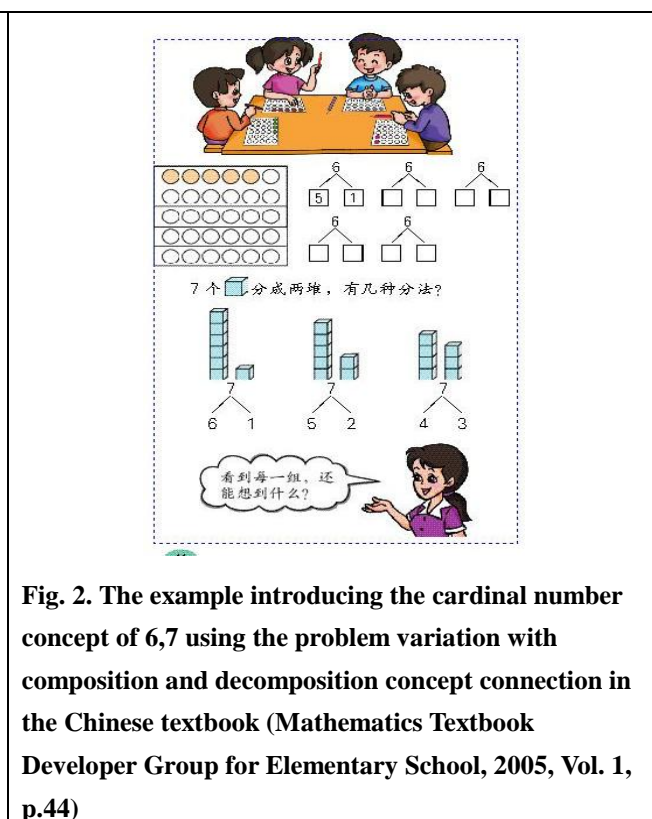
6
5 1

6

6

6

6

7 个 分成两堆，有几种分法?

7
6 1

7
5 2

7
4 3

看到每一组，还能想到什么?

Fig. 2. The example introducing the cardinal number concept of 6,7 using the problem variation with composition and decomposition concept connection in the Chinese textbook (Mathematics Textbook Developer Group for Elementary School, 2005, Vol. 1, p.44)